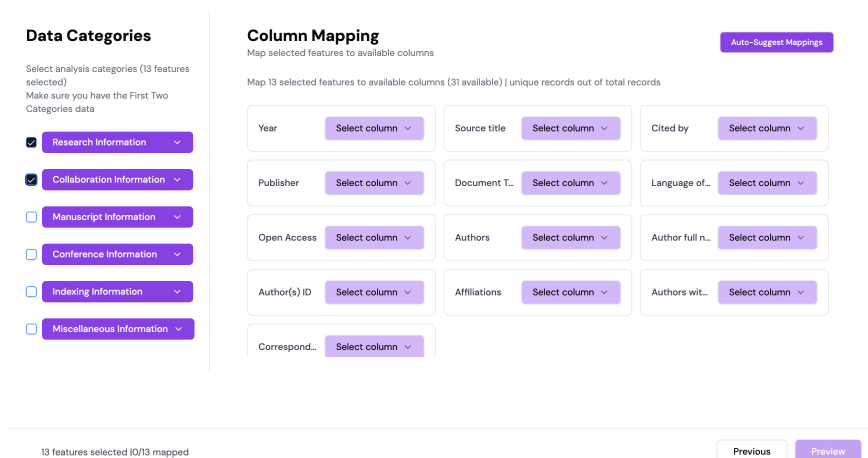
Data Categories

Select analysis categories (13 features selected)
Make sure you have the First Two Categories data

Research Information

Collaboration Information

Manuscript Information

Conference Information

Indexing Information

Miscellaneous Information

Column Mapping

Map selected features to available columns

Auto-Suggest Mappings

Map 13 selected features to available columns (31 available) | unique records out of total records

| | | |
|---|---|---|
| Year Select column | Source title Select column | Cited by Select column |
| Publisher Select column | Document T... Select column | Language of... Select column |
| Open Access Select column | Authors Select column | Author full n... Select column |
| Author(s) ID Select column | Affiliations Select column | Authors wit... Select column |
| Correspond... Select column | | |

13 features selected |0/13 mapped

Previous

Preview